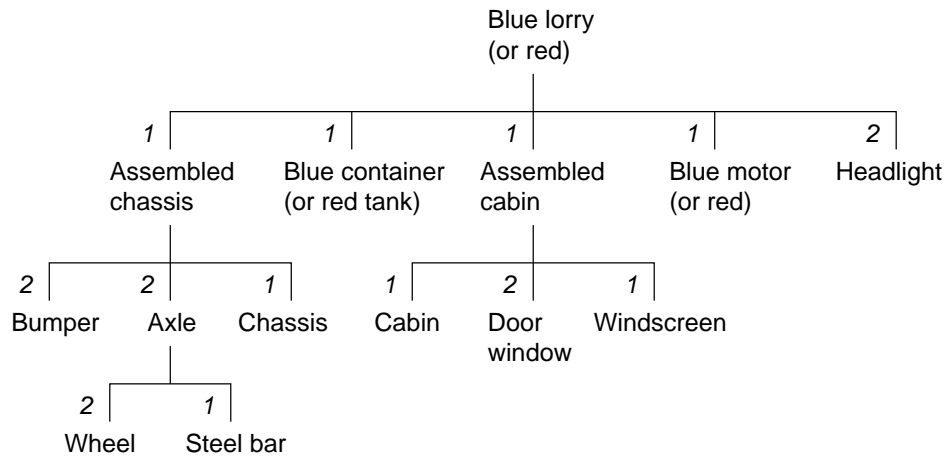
Blue lorry
(or red)

1
Assembled chassis

1
Blue container (or red tank)

1
Assembled cabin

1
Blue motor (or red)

2
Headlight

2
Bumper

2
Axle

1
Chassis

1
Cabin

2
Door window

1
Windscreen

2
Wheel

1
Steel bar